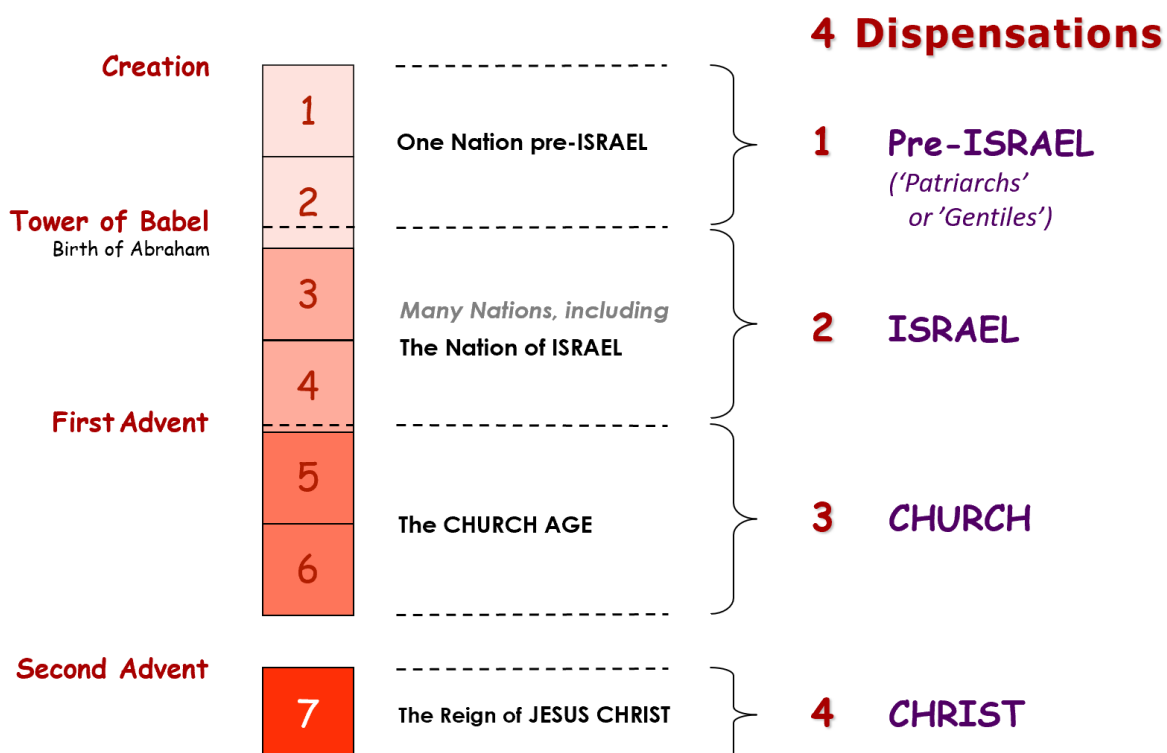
4 Dispensations

Creation

1

2

Tower of Babel
Birth of Abraham

3

4

First Advent

5

6

Second Advent

7

One Nation pre-ISRAEL

Many Nations, including
The Nation of ISRAEL

The CHURCH AGE

The Reign of JESUS CHRIST

1 Pre-ISRAEL
('Patriarchs' or 'Gentiles')

2 ISRAEL

3 CHURCH

4 CHRIST